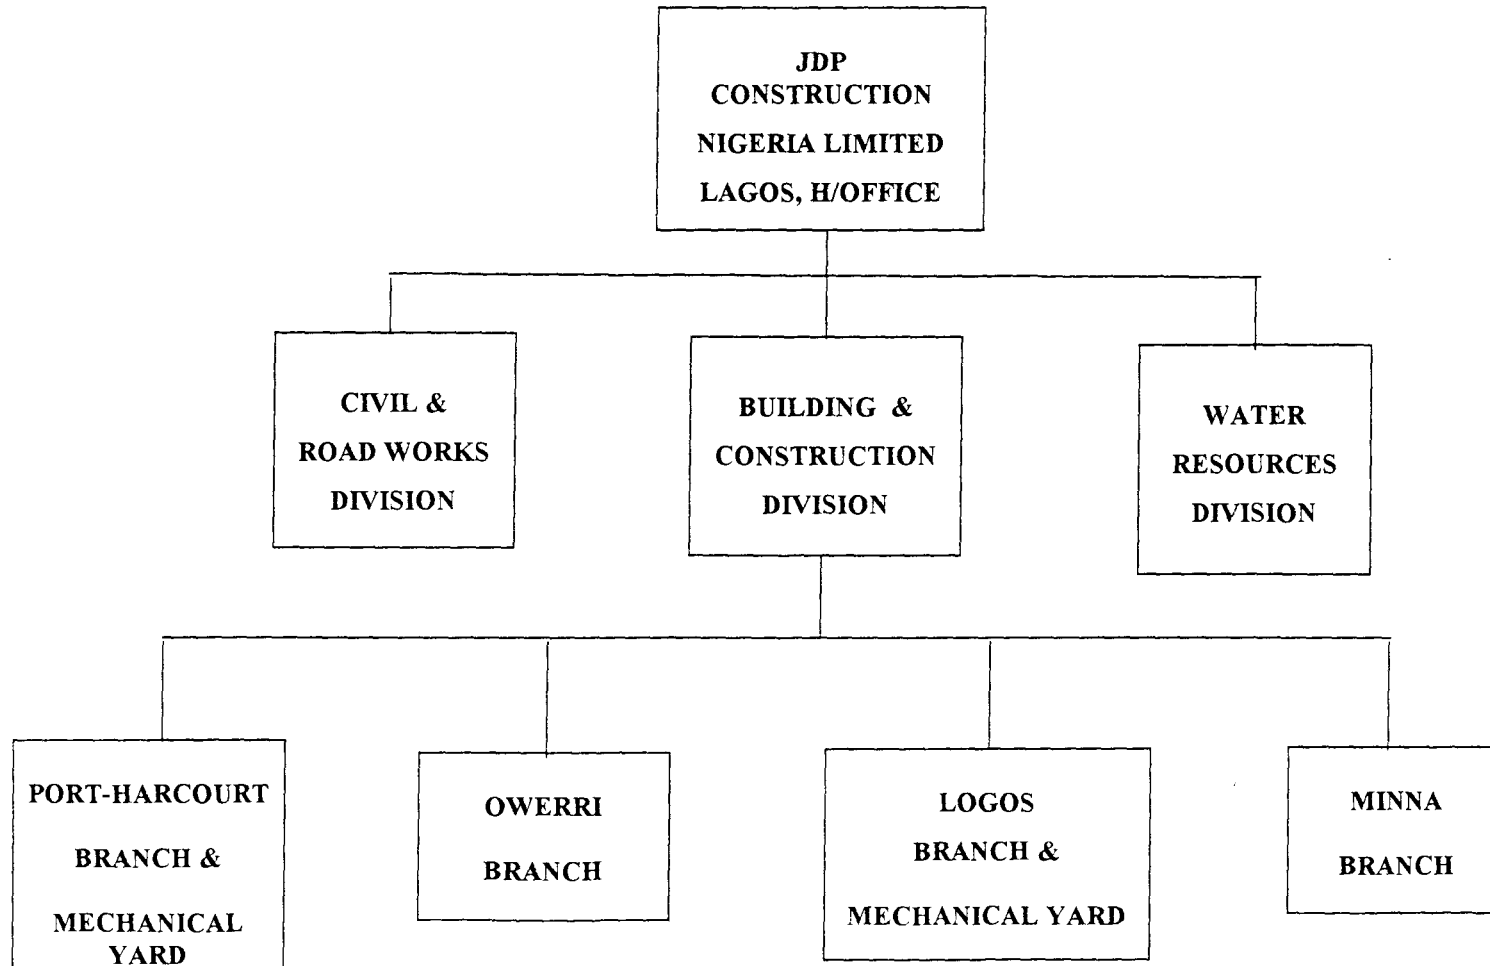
JDP
CONSTRUCTION
NIGERIA LIMITED
LAGOS, H/OFFICE

CIVIL &
ROAD WORKS
DIVISION

BUILDING &
CONSTRUCTION
DIVISION

WATER
RESOURCES
DIVISION

PORT-HARCOURT
BRANCH &
MECHANICAL
YARD

OWERRI
BRANCH

LOGOS
BRANCH &
MECHANICAL YARD

MINNA
BRANCH